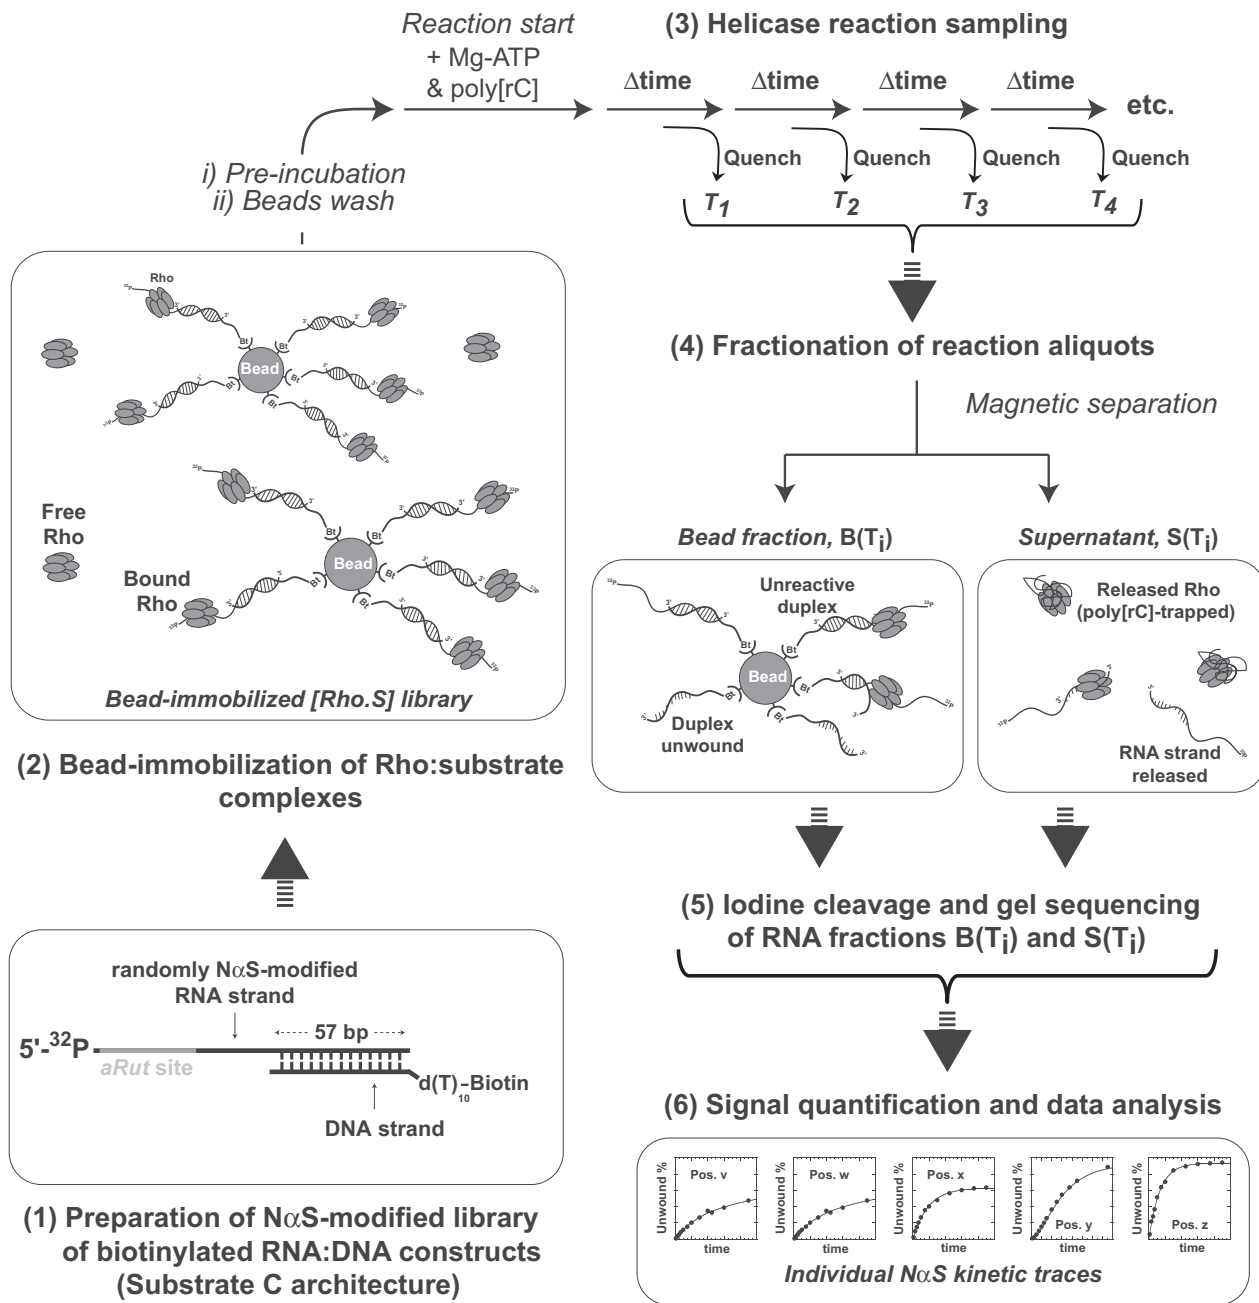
Reaction start
+ Mg-ATP
& poly[rC]

(3) Helicase reaction sampling

Δtime Δtime Δtime Δtime etc.

Quench Quench Quench Quench

$T_1$ $T_2$ $T_3$ $T_4$

i) Pre-incubation
ii) Beads wash

Rho

$^{32}$P

3'

Bt

Bead

Free Rho

Bound Rho

Bead-immobilized [Rho.S] library

(2) Bead-immobilization of Rho:substrate complexes

(4) Fractionation of reaction aliquots

Magnetic separation

Bead fraction, B($T_i$)

Supernatant, S($T_i$)

Unreactive duplex

Bead

Duplex unwound

Released Rho (poly[rC]-trapped)

RNA strand released

(5) Iodine cleavage and gel sequencing of RNA fractions B($T_i$) and S($T_i$)

randomly NαS-modified RNA strand

57 bp

5'-$^{32}$P

aRut site

d(T)$_{10}$-Biotin

DNA strand

(1) Preparation of NαS-modified library of biotinylated RNA:DNA constructs (Substrate C architecture)

(6) Signal quantification and data analysis

Unwound %

Pos. v

time

Unwound %

Pos. w

time

Unwound %

Pos. x

time

Unwound %

Pos. y

time

Unwound %

Pos. z

time

Individual NαS kinetic traces